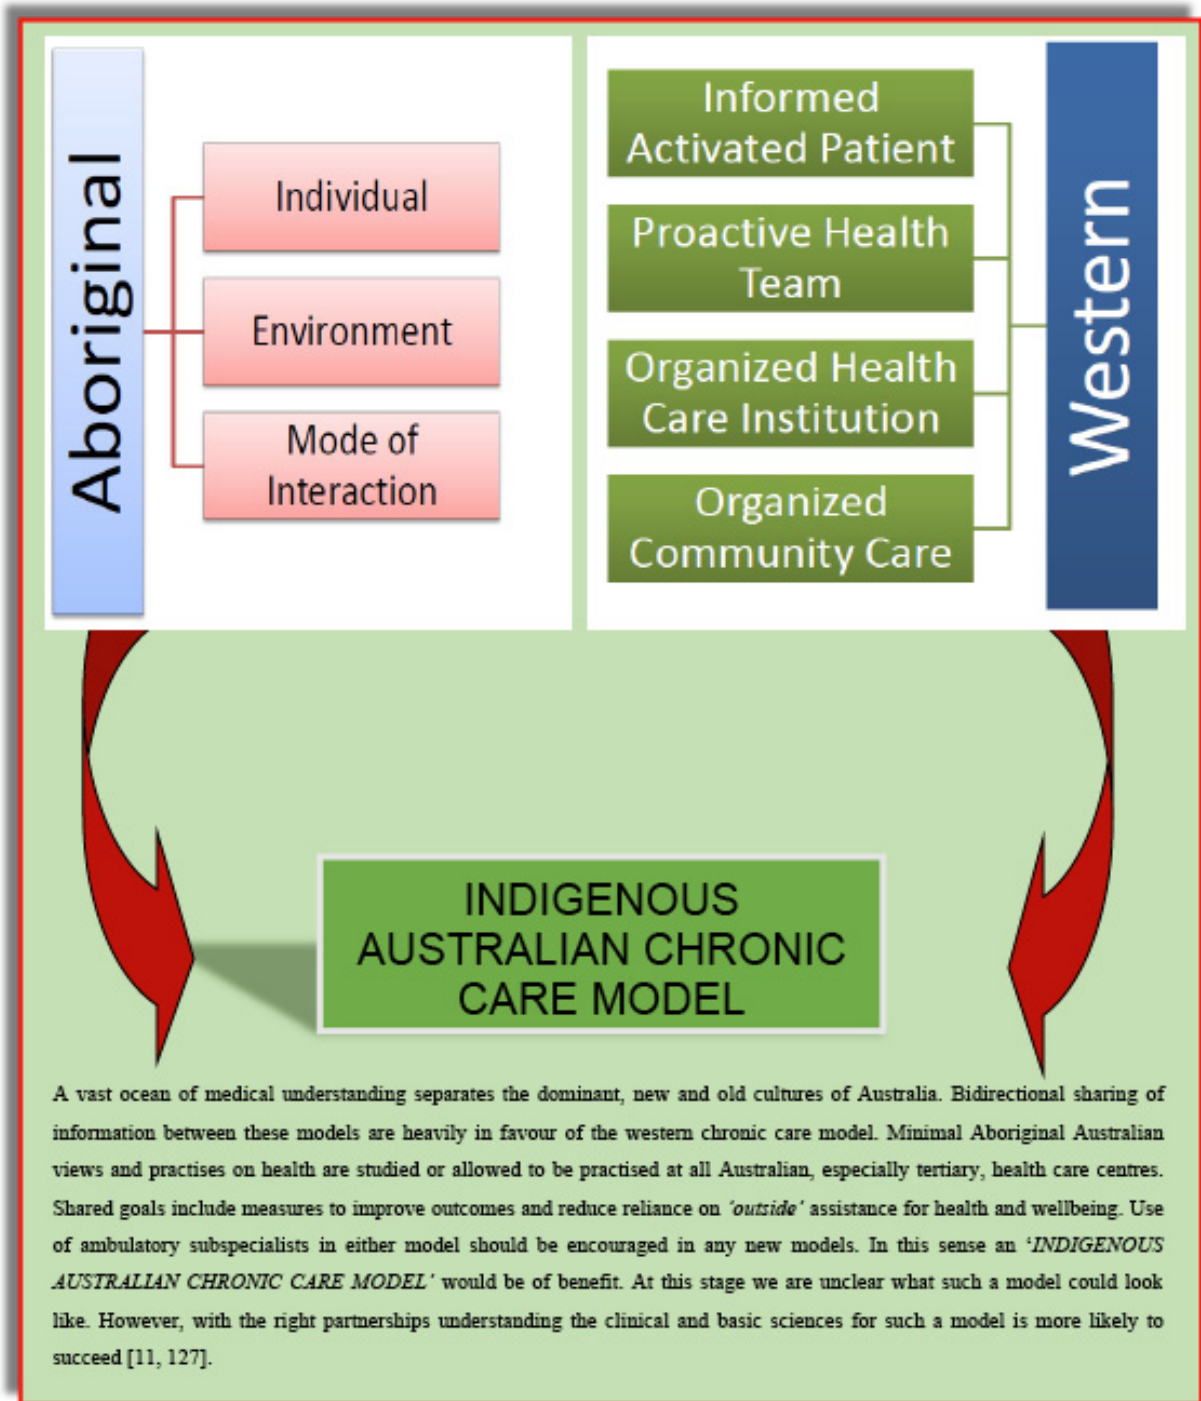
Aboriginal

Individual

Environment

Mode of Interaction

Informed Activated Patient

Proactive Health Team

Organized Health Care Institution

Organized Community Care

Western

INDIGENOUS AUSTRALIAN CHRONIC CARE MODEL

A vast ocean of medical understanding separates the dominant, new and old cultures of Australia. Bidirectional sharing of information between these models are heavily in favour of the western chronic care model. Minimal Aboriginal Australian views and practises on health are studied or allowed to be practised at all Australian, especially tertiary, health care centres. Shared goals include measures to improve outcomes and reduce reliance on *'outside'* assistance for health and wellbeing. Use of ambulatory subspecialists in either model should be encouraged in any new models. In this sense an '*INDIGENOUS AUSTRALIAN CHRONIC CARE MODEL'* would be of benefit. At this stage we are unclear what such a model could look like. However, with the right partnerships understanding the clinical and basic sciences for such a model is more likely to succeed [11, 127].